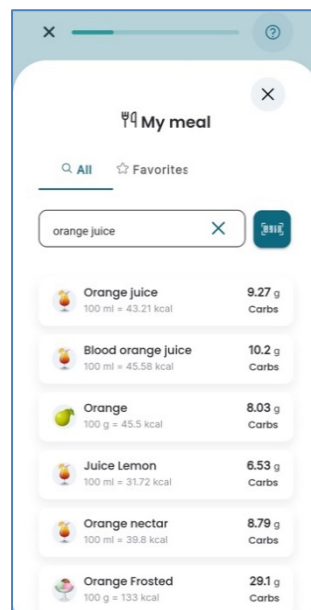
My meal

All
Favorites

orange juice

Orange juice
100 ml = 43.21 kcal
9.27 g
Carbs

Blood orange juice
100 ml = 45.58 kcal
10.2 g
Carbs

Orange
100 g = 45.5 kcal
8.03 g
Carbs

Juice Lemon
100 ml = 31.72 kcal
6.53 g
Carbs

Orange nectar
100 ml = 39.8 kcal
8.79 g
Carbs

Orange Frosted
100 g = 133 kcal
29.1 g
Carbs